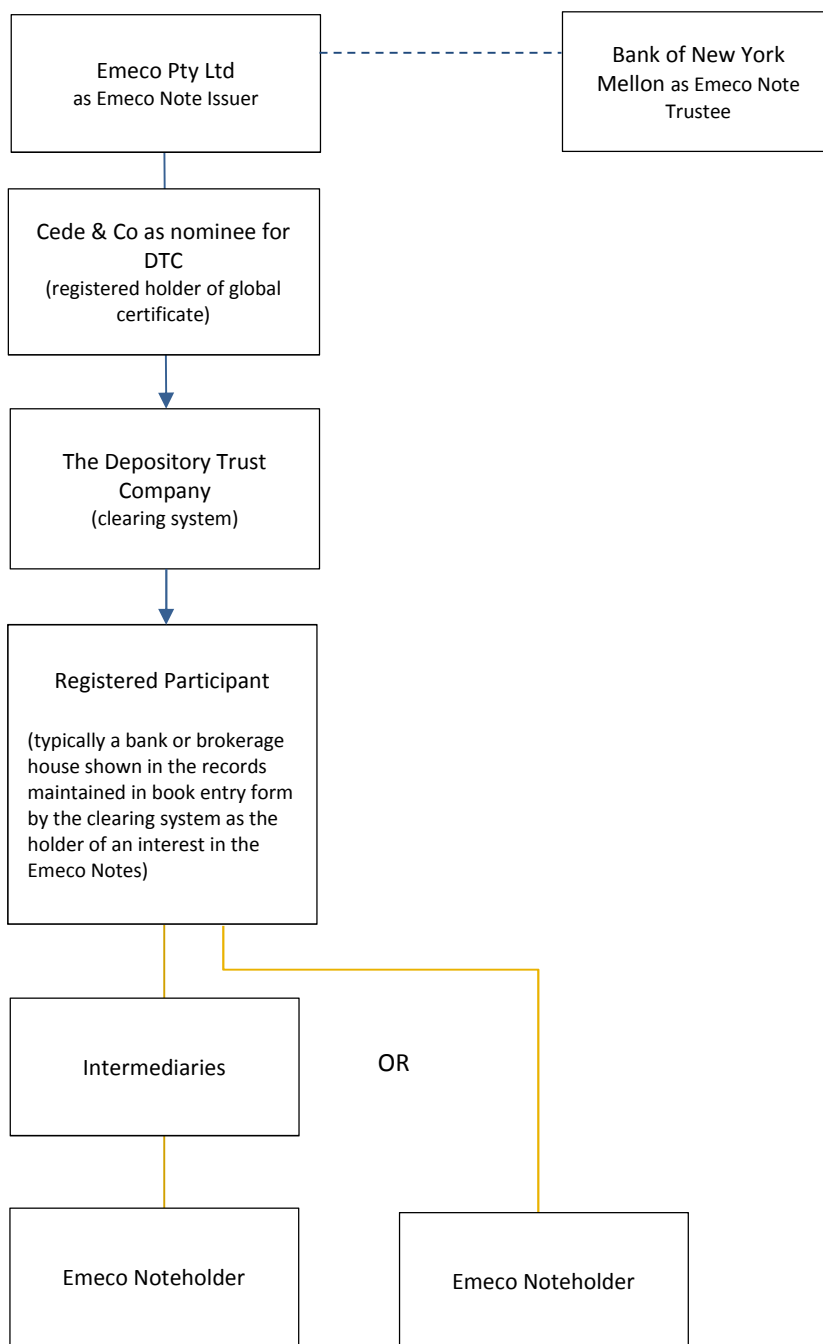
Emeco Pty Ltd
as Emeco Note Issuer

Bank of New York Mellon as Emeco Note Trustee

Cede & Co as nominee for DTC
(registered holder of global certificate)

The Depository Trust Company
(clearing system)

Registered Participant

(typically a bank or brokerage house shown in the records maintained in book entry form by the clearing system as the holder of an interest in the Emeco Notes)

Intermediaries

OR

Emeco Noteholder

Emeco Noteholder